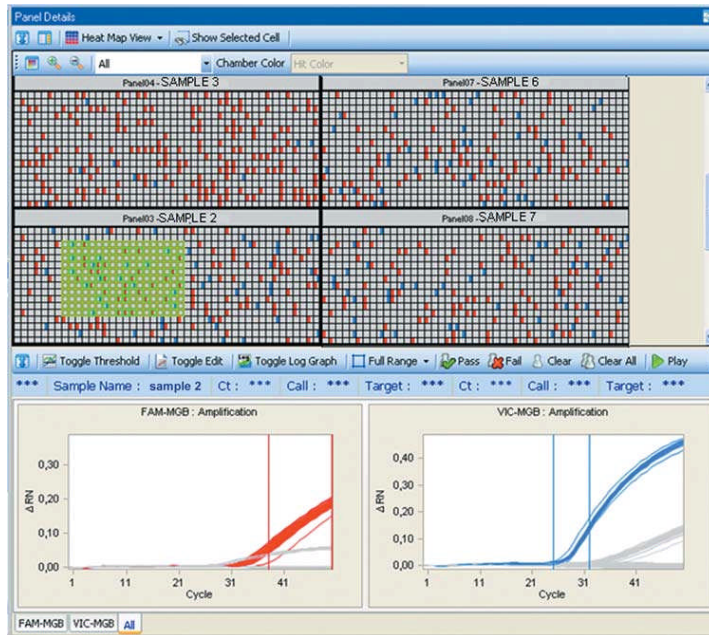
Panel Details

Heat Map View Show Selected Cell

All Chamber Color Hit Color

Panel04-SAMPLE 3

Panel07-SAMPLE 6

Panel03-SAMPLE 2

Panel08-SAMPLE 7

Toggle Threshold Toggle Edit Toggle Log Graph Full Range Pass Fail Clear Clear All Play

*** Sample Name : sample 2 Ct : *** Call : *** Target : *** Ct : *** Call : *** Target : ***

FAM-MGB : Amplification

0,30
0,20
0,10
0,00

ΔRN

1 11 21 31 41

Cycle

VIC-MGB : Amplification

0,40
0,30
0,20
0,10
0,00

ΔRN

1 11 21 31 41

Cycle

FAM-MGB VIC-MGB All